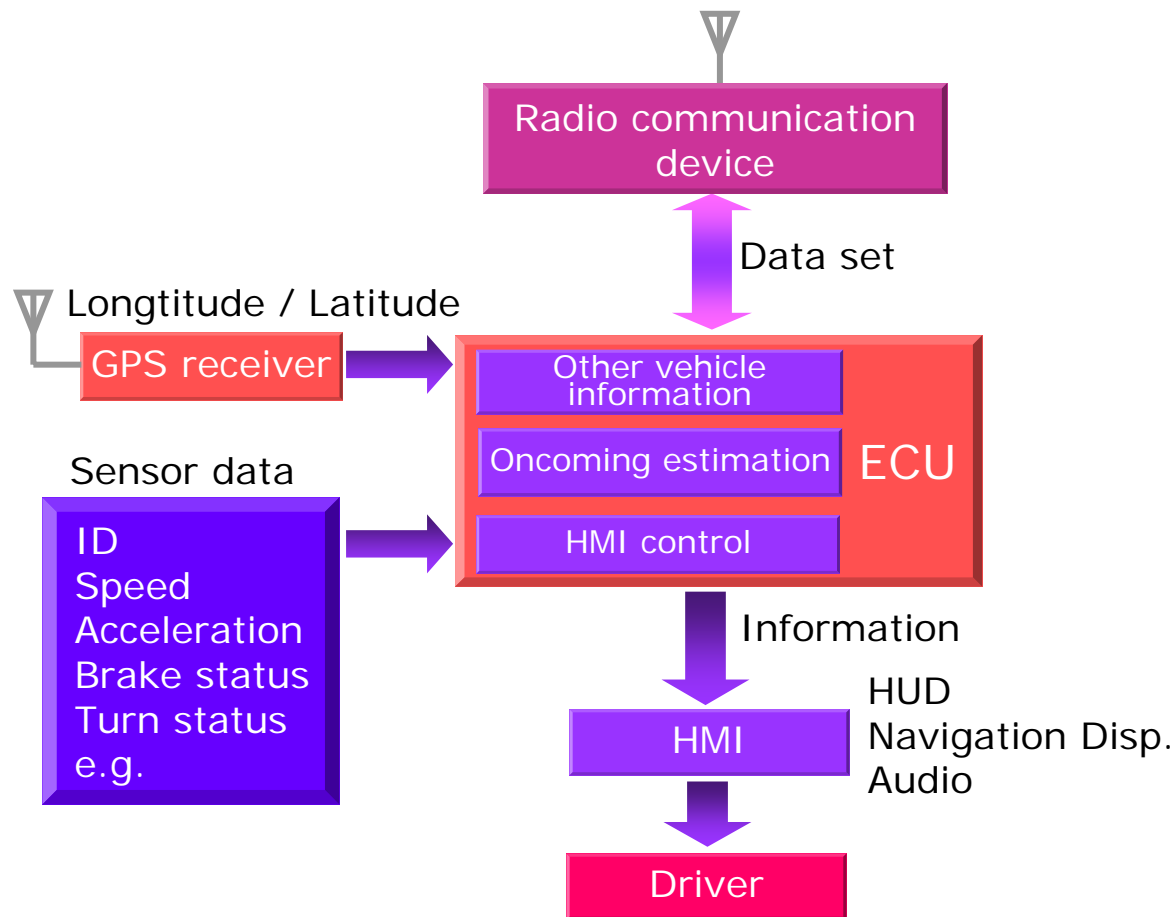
Radio communication device

Data set

Longtitude / Latitude

GPS receiver

Other vehicle information

Oncoming estimation

ECU

HMI control

Sensor data

ID
Speed
Acceleration
Brake status
Turn status
e.g.

Information

HUD
Navigation Disp.
Audio

HMI

Driver